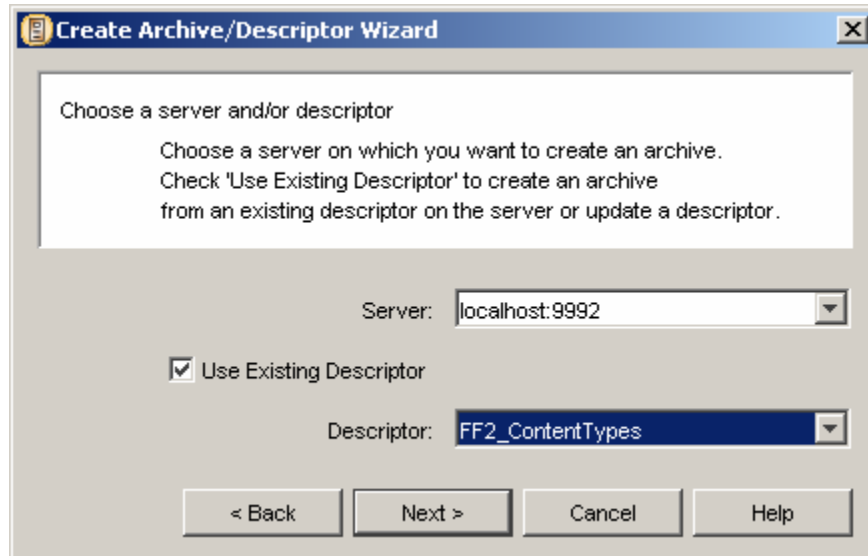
Create Archive/Descriptor Wizard

Choose a server and/or descriptor

Choose a server on which you want to create an archive. Check 'Use Existing Descriptor' to create an archive from an existing descriptor on the server or update a descriptor.

Server: localhost:9992

Use Existing Descriptor

Descriptor: FF2_ContentTypes

< Back
Next >
Cancel
Help